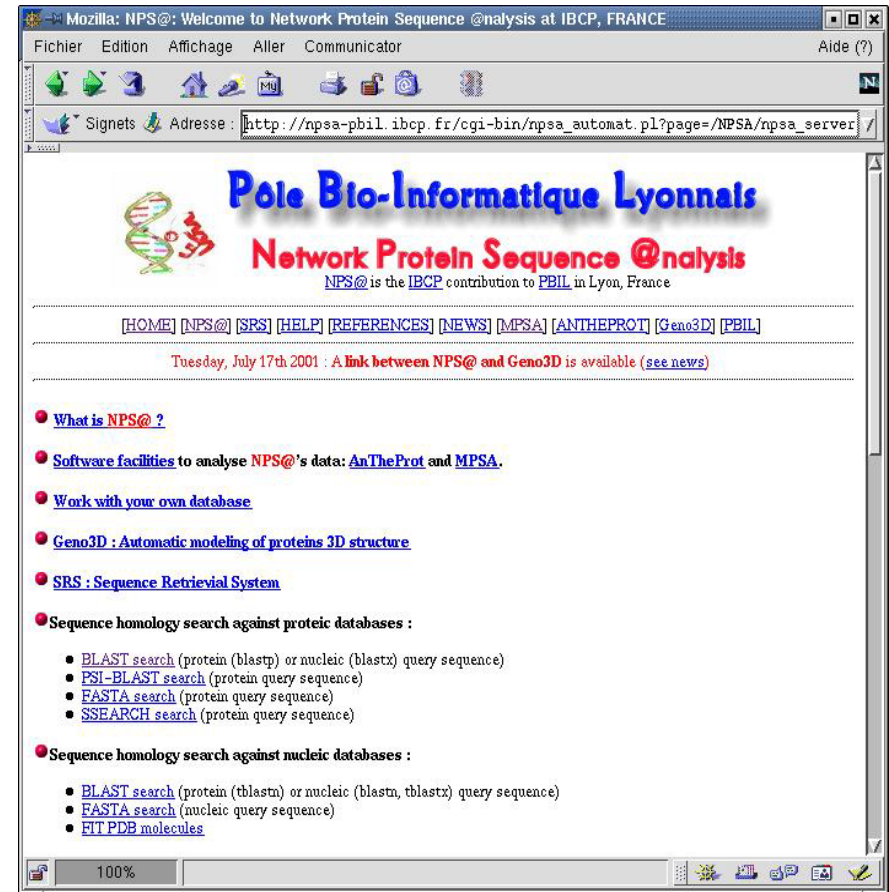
Mozilla: NPS@: Welcome to Network Protein Sequence @nalysis at IBCP, FRANCE

Fichier Edition Affichage Aller Communicator Aide (?)

Signets Adresse : http://npsa-pbil.ibcp.fr/cgi-bin/npsa_automat.pl?page=/NPSA/npsa_server

Pôle Bio-Informatique Lyonnais

Network Protein Sequence @nalysis

NPS@ is the IBCP contribution to PBIL in Lyon, France

[HOME] [NPS@] [SRS] [HELP] [REFERENCES] [NEWS] [MPSA] [ANTHEPROT] [Geno3D] [PBIL]

Tuesday, July 17th 2001 : A link between NPS@ and Geno3D is available (see news)

What is NPS@ ?

Software facilities to analyse NPS@'s data: AnTheProt and MPSA.

Work with your own database

Geno3D : Automatic modeling of proteins 3D structure

SRS : Sequence Retrievial System

Sequence homology search against proteic databases :

- BLAST search (protein (blastp) or nucleic (blastx) query sequence)
- PSI-BLAST search (protein query sequence)
- FASTA search (protein query sequence)
- SSEARCH search (protein query sequence)

Sequence homology search against nucleic databases :

- BLAST search (protein (tblastn) or nucleic (blastn, tblastx) query sequence)
- FASTA search (nucleic query sequence)
- FIT PDB molecules

100%